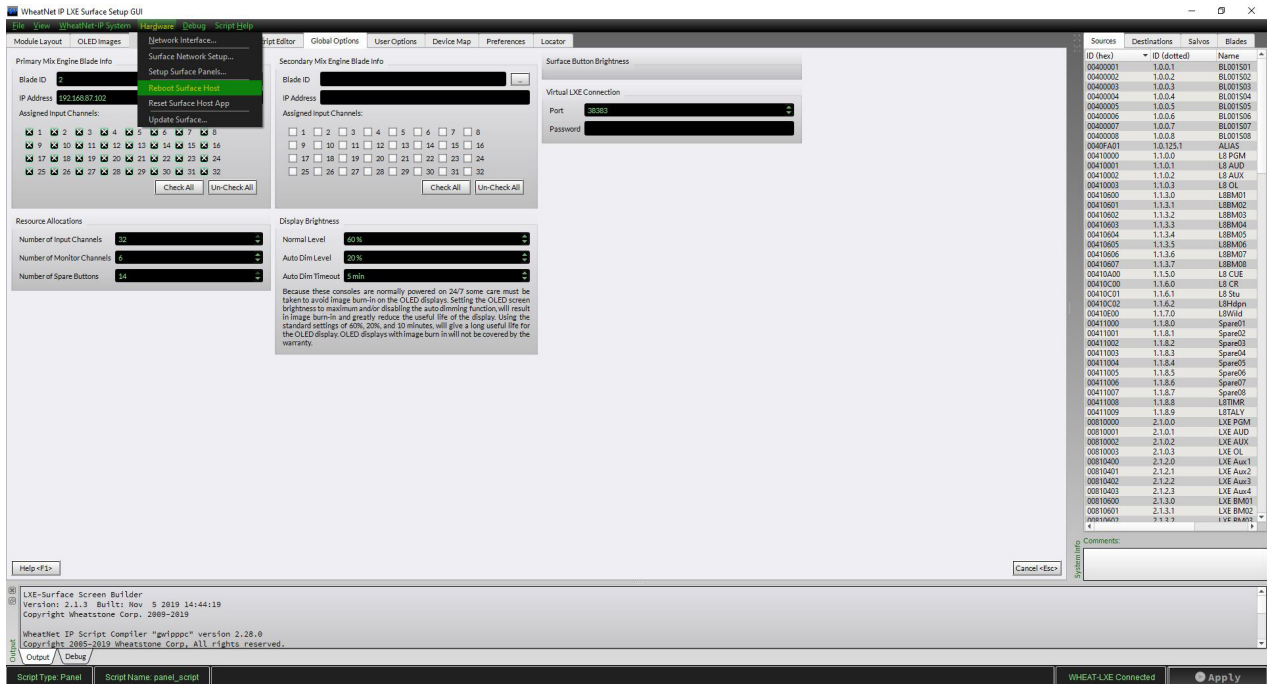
WheatNet IP LXE Surface Setup GUI

File View WheatNet-IP System Hardware Debug Script Help

Module Layout OLED Images ript Editor Global Options User Options Device Map Preferences Locator

Network Interface...
Surface Network Setup...
Setup Surface Panels...
Reboot Surface Host
Reset Surface Host App
Update Surface...

Primary Mix Engine Blade Info

Blade ID 2

IP Address 192.168.87.102

Assigned Input Channels:

1 2 3 4 5 6 7 8
9 10 11 12 13 14 15 16
17 18 19 20 21 22 23 24
25 26 27 28 29 30 31 32

Check All Un-Check All

Secondary Mix Engine Blade Info

Blade ID ...

IP Address

Assigned Input Channels:

1 2 3 4 5 6 7 8
9 10 11 12 13 14 15 16
17 18 19 20 21 22 23 24
25 26 27 28 29 30 31 32

Check All Un-Check All

Surface Button Brightness

Virtual LXE Connection

Port 38383

Password

Resource Allocations

Number of Input Channels 32

Number of Monitor Channels 6

Number of Spare Buttons 14

Display Brightness

Normal Level 60%

Auto Dim Level 20%

Auto Dim Timeout 5 min

Because these consoles are normally powered on 24/7 some care must be taken to avoid image burn-in on the OLED displays. Setting the OLED screen brightness to maximum and/or disabling the auto dimming function, will result in image burn-in and greatly reduce the useful life of the display. Using the standard settings of 60%, 20%, and 10 minutes, will give a long useful life for the OLED display. OLED displays with image burn in will not be covered by the warranty.

Help <F1>

Cancel <Esc>

Sources Destinations Salvos Blades

| ID (hex) | ID (dotted) | Name |
|---|---|---|
| 00400001 | 1.0.0.1 | BL001S01 |
| 00400002 | 1.0.0.2 | BL001S02 |
| 00400003 | 1.0.0.3 | BL001S03 |
| 00400004 | 1.0.0.4 | BL001S04 |
| 00400005 | 1.0.0.5 | BL001S05 |
| 00400006 | 1.0.0.6 | BL001S06 |
| 00400007 | 1.0.0.7 | BL001S07 |
| 00400008 | 1.0.0.8 | BL001S08 |
| 0040FA01 | 1.0.125.1 | ALIAS |
| 00410000 | 1.1.0.0 | L8 PGM |
| 00410001 | 1.1.0.1 | L8 AUD |
| 00410002 | 1.1.0.2 | L8 AUX |
| 00410003 | 1.1.0.3 | L8 OL |
| 00410600 | 1.1.3.0 | L8BM01 |
| 00410601 | 1.1.3.1 | L8BM02 |
| 00410602 | 1.1.3.2 | L8BM03 |
| 00410603 | 1.1.3.3 | L8BM04 |
| 00410604 | 1.1.3.4 | L8BM05 |
| 00410605 | 1.1.3.5 | L8BM06 |
| 00410606 | 1.1.3.6 | L8BM07 |
| 00410607 | 1.1.3.7 | L8BM08 |
| 00410A00 | 1.1.5.0 | L8 CUE |
| 00410C00 | 1.1.6.0 | L8 CR |
| 00410C01 | 1.1.6.1 | L8 Stu |
| 00410C02 | 1.1.6.2 | L8Hdpn |
| 00410E00 | 1.1.7.0 | L8Wild |
| 00411000 | 1.1.8.0 | Spare01 |
| 00411001 | 1.1.8.1 | Spare02 |
| 00411002 | 1.1.8.2 | Spare03 |
| 00411003 | 1.1.8.3 | Spare04 |
| 00411004 | 1.1.8.4 | Spare05 |
| 00411005 | 1.1.8.5 | Spare06 |
| 00411006 | 1.1.8.6 | Spare07 |
| 00411007 | 1.1.8.7 | Spare08 |
| 00411008 | 1.1.8.8 | L8TIMR |
| 00411009 | 1.1.8.9 | L8TALY |
| 00810000 | 2.1.0.0 | LXE PGM |
| 00810001 | 2.1.0.1 | LXE AUD |
| 00810002 | 2.1.0.2 | LXE AUX |
| 00810003 | 2.1.0.3 | LXE OL |
| 00810400 | 2.1.2.0 | LXE Aux1 |
| 00810401 | 2.1.2.1 | LXE Aux2 |
| 00810402 | 2.1.2.2 | LXE Aux3 |
| 00810403 | 2.1.2.3 | LXE Aux4 |
| 00810600 | 2.1.3.0 | LXE BM01 |
| 00810601 | 2.1.3.1 | LXE BM02 |
| 00810602 | 2.1.3.2 | LXE BM03 |

Comments:

System Info

LXE-Surface Screen Builder
Version: 2.1.3 Built: Nov 5 2019 14:44:19
Copyright Wheatstone Corp. 2009-2019

WheatNet IP Script Compiler "gwipppc" version 2.28.0
Copyright 2005-2019 Wheatstone Corp, All rights reserved.

Output Output Debug

Script Type: Panel Script Name: panel_script WHEAT-LXE Connected Apply